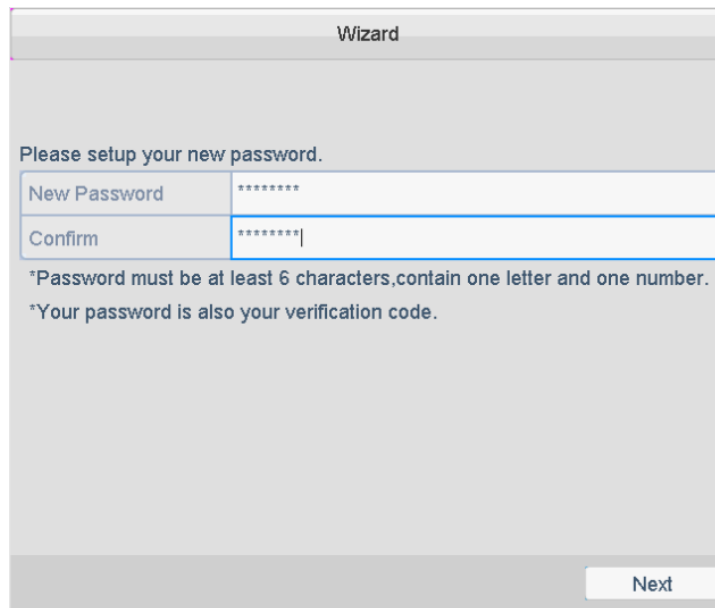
Wizard

Please setup your new password.

New Password ********
Confirm ********

*Password must be at least 6 characters,contain one letter and one number.

*Your password is also your verification code.

Next